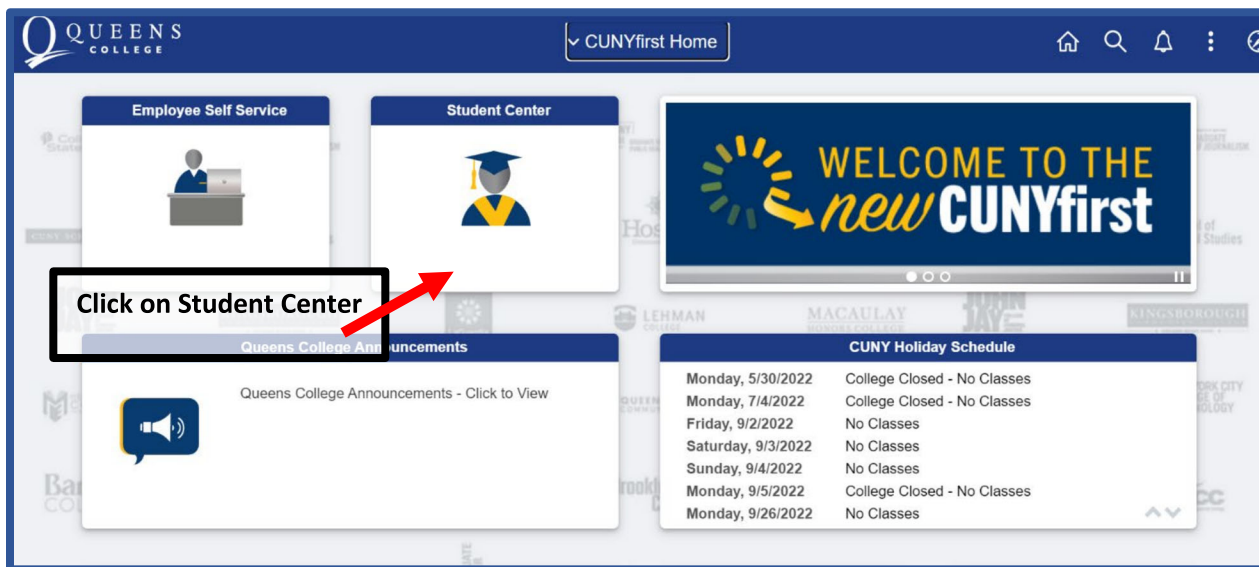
QUEENS COLLEGE

CUNYfirst Home

Employee Self Service

Student Center

WELCOME TO THE new CUNYfirst

Click on Student Center

Queens College Announcements

Queens College Announcements - Click to View

CUNY Holiday Schedule

| | |
|---|---|
| Monday, 5/30/2022 | College Closed - No Classes |
| Monday, 7/4/2022 | College Closed - No Classes |
| Friday, 9/2/2022 | No Classes |
| Saturday, 9/3/2022 | No Classes |
| Sunday, 9/4/2022 | No Classes |
| Monday, 9/5/2022 | College Closed - No Classes |
| Monday, 9/26/2022 | No Classes |

LEHMAN COLLEGE

MACAULAY HONORS COLLEGE

JOHN JAY

KINGSBOROUGH